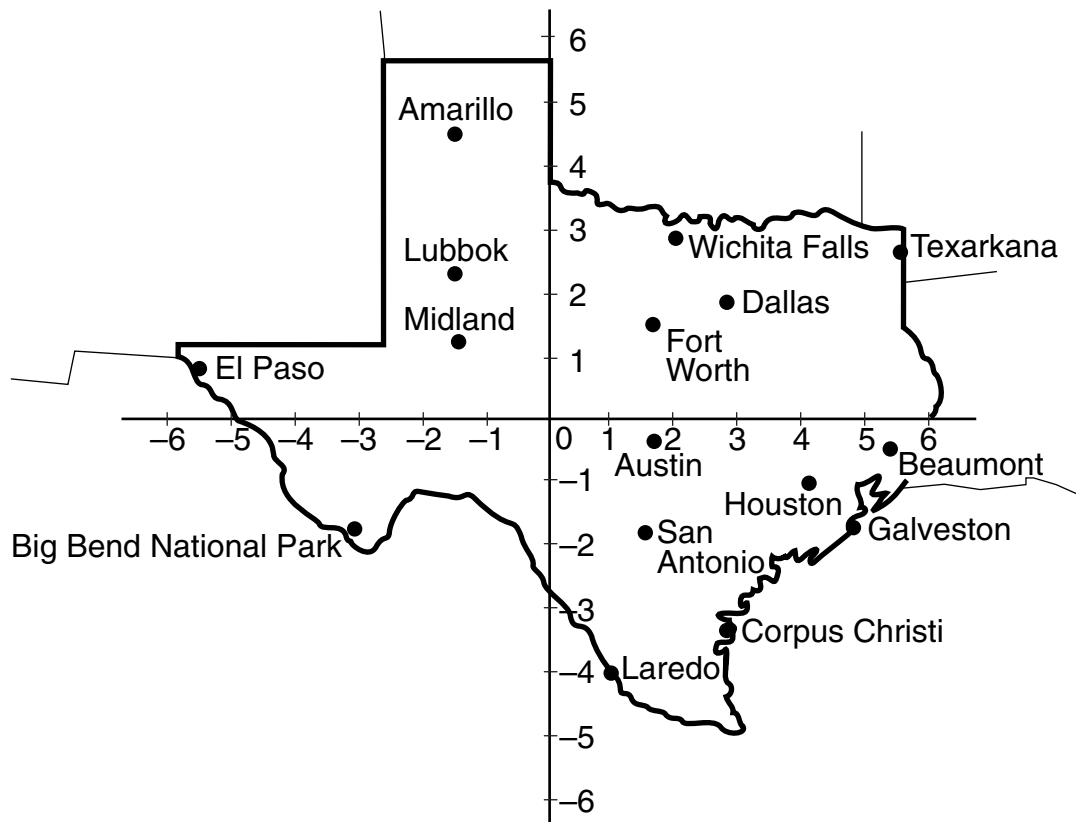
6
5
4
3
2
1
–1
–2
–3
–4
–5
–6

–6 –5 –4 –3 –2 –1 0 1 2 3 4 5 6

Amarillo
Lubbok
Midland
El Paso
Wichita Falls
Texarkana
Dallas
Fort Worth
Austin
Beaumont
Houston
Galveston
San Antonio
Big Bend National Park
Corpus Christi
Laredo